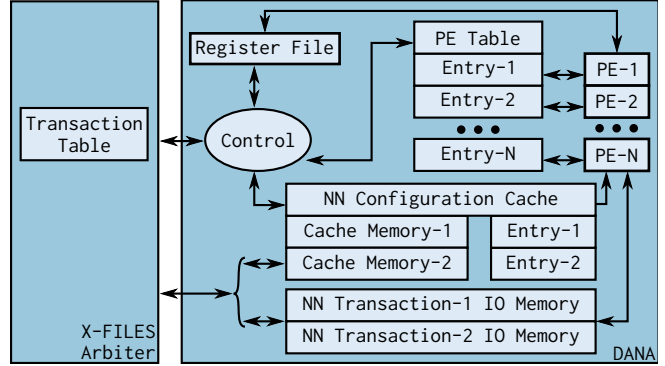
Transaction Table

X-FILES Arbiter

Register File

Control

PE Table

Entry-1

Entry-2

Entry-N

PE-1

PE-2

PE-N

NN Configuration Cache

Cache Memory-1

Cache Memory-2

Entry-1

Entry-2

NN Transaction-1 IO Memory

NN Transaction-2 IO Memory

DANA